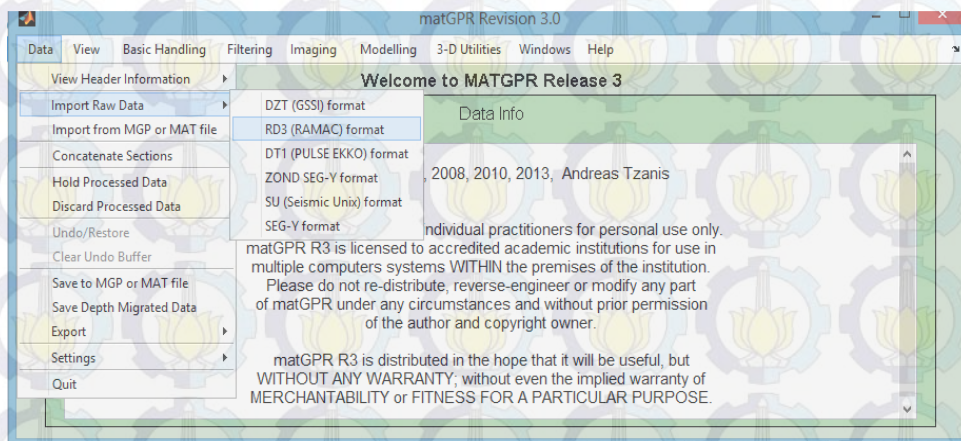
matGPR Revision 3.0

Data View Basic Handling Filtering Imaging Modelling 3-D Utilities Windows Help

View Header Information
Import Raw Data
Import from MGP or MAT file
Concatenate Sections
Hold Processed Data
Discard Processed Data
Undo/Restore
Clear Undo Buffer
Save to MGP or MAT file
Save Depth Migrated Data
Export
Settings
Quit

DZT (GSSI) format
RD3 (RAMAC) format
DT1 (PULSE EKKO) format
ZOND SEG-Y format
SU (Seismic Unix) format
SEG-Y format

Welcome to MATGPR Release 3

Data Info

, 2008, 2010, 2013, Andreas Tzanis

individual practitioners for personal use only. matGPR R3 is licensed to accredited academic institutions for use in multiple computers systems WITHIN the premises of the institution. Please do not re-distribute, reverse-engineer or modify any part of matGPR under any circumstances and without prior permission of the author and copyright owner.

matGPR R3 is distributed in the hope that it will be useful, but WITHOUT ANY WARRANTY; without even the implied warranty of MERCHANTABILITY or FITNESS FOR A PARTICULAR PURPOSE.